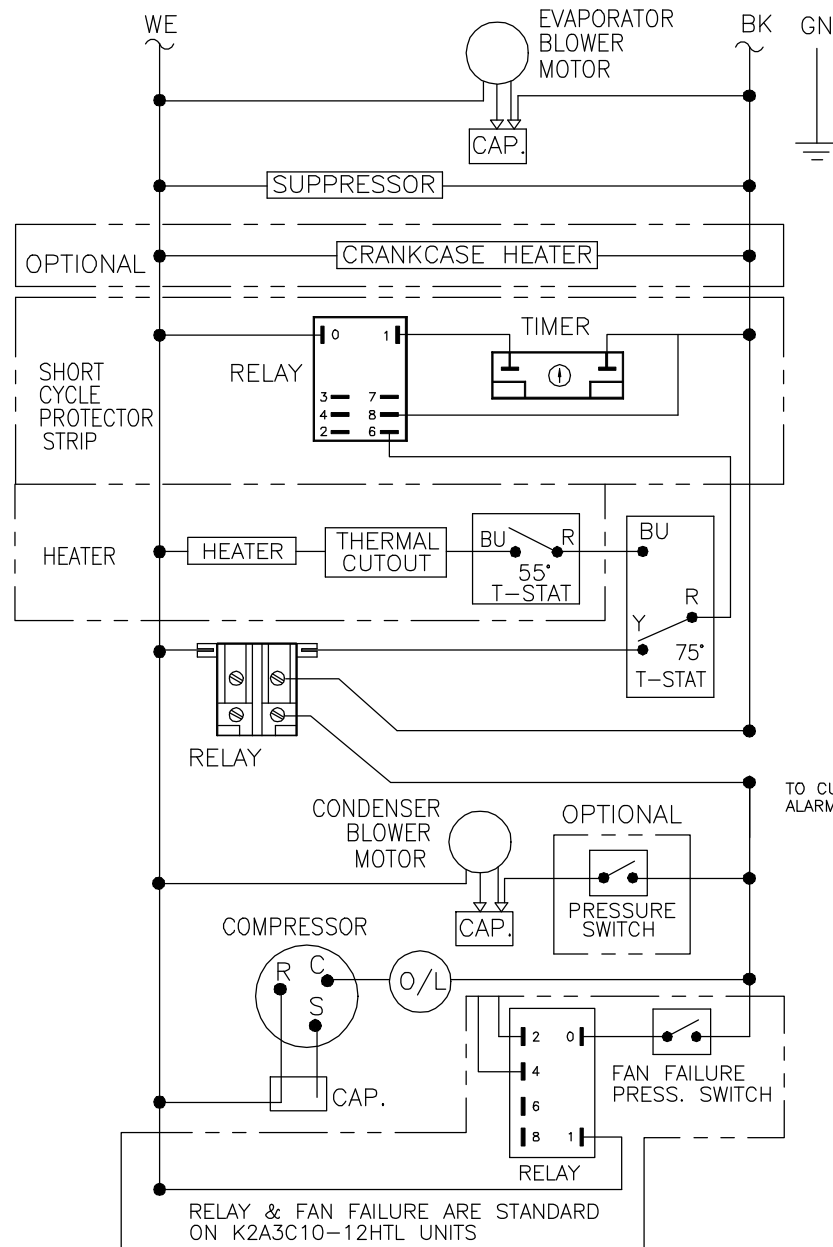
WE

EVAPORATOR BLOWER MOTOR

BK GN

CAP.

SUPPRESSOR

OPTIONAL

CRANKCASE HEATER

SHORT CYCLE PROTECTOR STRIP

RELAY

0
1
3
7
4
8
2
6

TIMER

HEATER

HEATER

THERMAL CUTOUT

BU
R
55°
T-STAT

BU
R
Y
75°
T-STAT

RELAY

TO CU
ALARM

CONDENSER BLOWER MOTOR

OPTIONAL

CAP.

PRESSURE SWITCH

COMPRESSOR

R
C
S

O/L

CAP.

2
0
4
6
8
1

RELAY

FAN FAILURE PRESS. SWITCH

RELAY & FAN FAILURE ARE STANDARD ON K2A3C10-12HTL UNITS